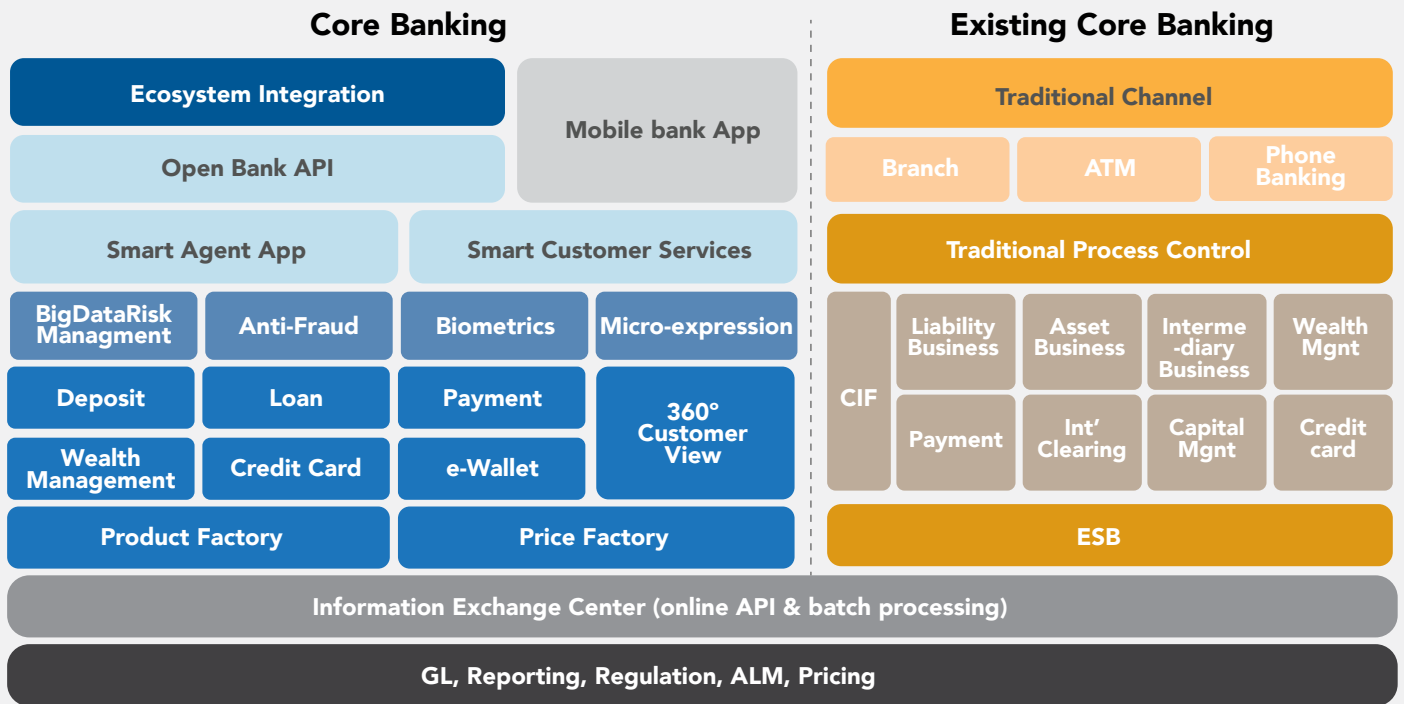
Core Banking

Ecosystem Integration

Mobile bank App

Open Bank API

Smart Agent App

Smart Customer Services

BigDataRisk Managment

Anti-Fraud

Biometrics

Micro-expression

Deposit

Loan

Payment

360° Customer View

Wealth Management

Credit Card

e-Wallet

Product Factory

Price Factory

Existing Core Banking

Traditional Channel

Branch

ATM

Phone Banking

Traditional Process Control

CIF

Liability Business

Asset Business

Interme-diary Business

Wealth Mgnt

Payment

Int' Clearing

Capital Mgnt

Credit card

ESB

Information Exchange Center (online API & batch processing)

GL, Reporting, Regulation, ALM, Pricing